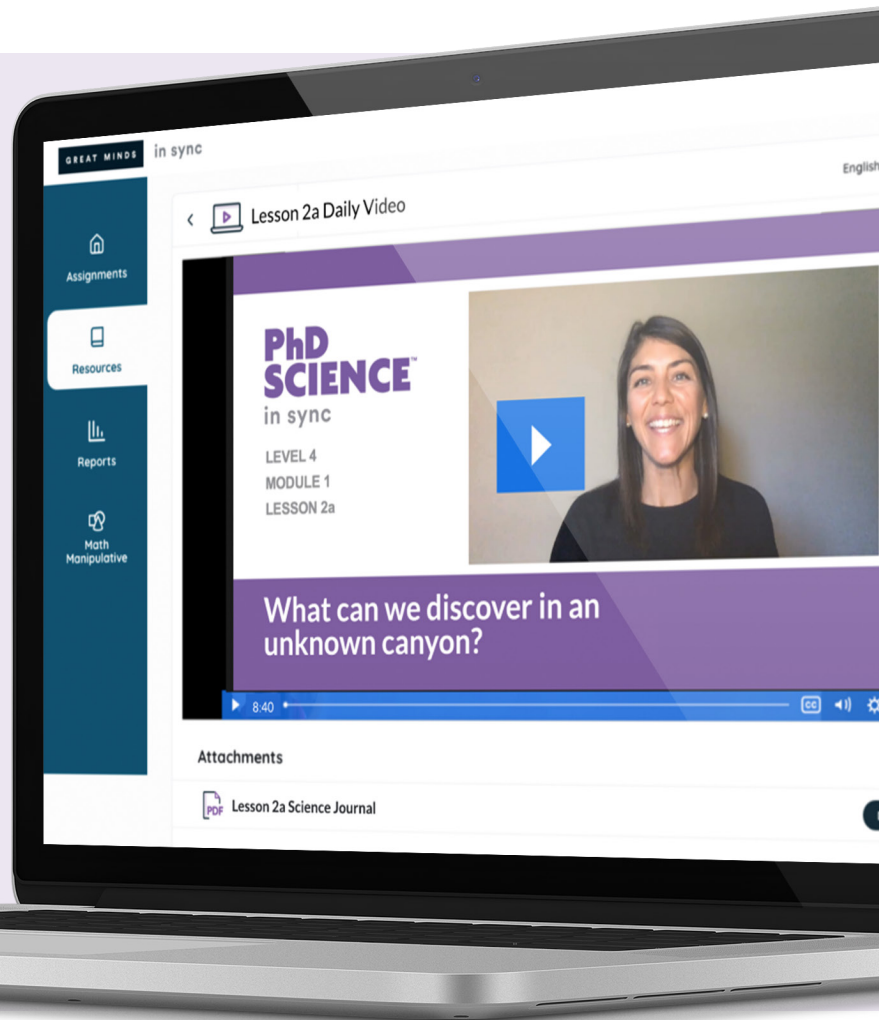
GREAT MINDS in sync

English

Assignments

Resources

Reports

Math Manipulative

Lesson 2a Daily Video

PhD SCIENCE™
in sync

LEVEL 4
MODULE 1
LESSON 2a

What can we discover in an unknown canyon?

8:40

CC

Attachments

PDF Lesson 2a Science Journal